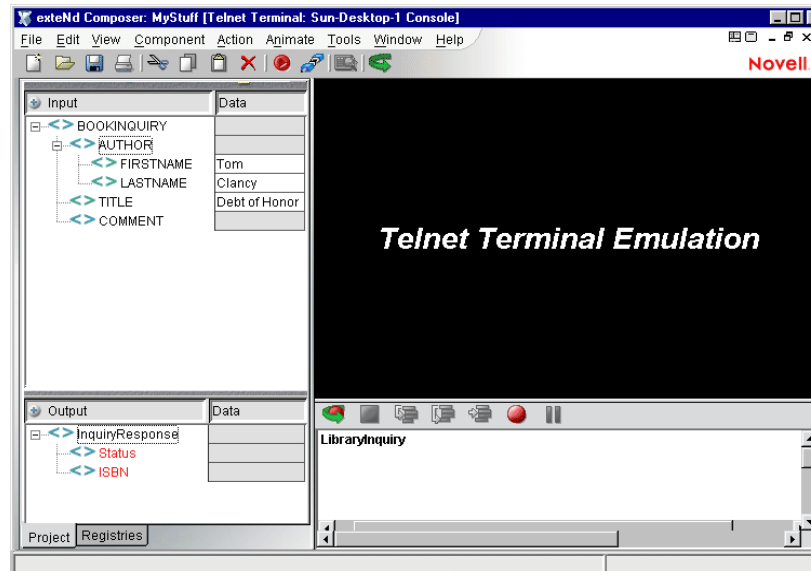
exteNd Composer: MyStuff [Telnet Terminal: Sun-Desktop-1 Console]

File Edit View Component Action Animate Tools Window Help

Novell

| Input | Data |
|---|---|
| BOOKINQUIRY | |
| AUTHOR | |
| FIRSTNAME | Tom |
| LASTNAME | Clancy |
| TITLE | Debt of Honor |
| COMMENT | |

Telnet Terminal Emulation

| Output | Data |
|---|---|
| InquiryResponse | |
| Status | |
| ISBN | |

LibraryInquiry

Project Registries